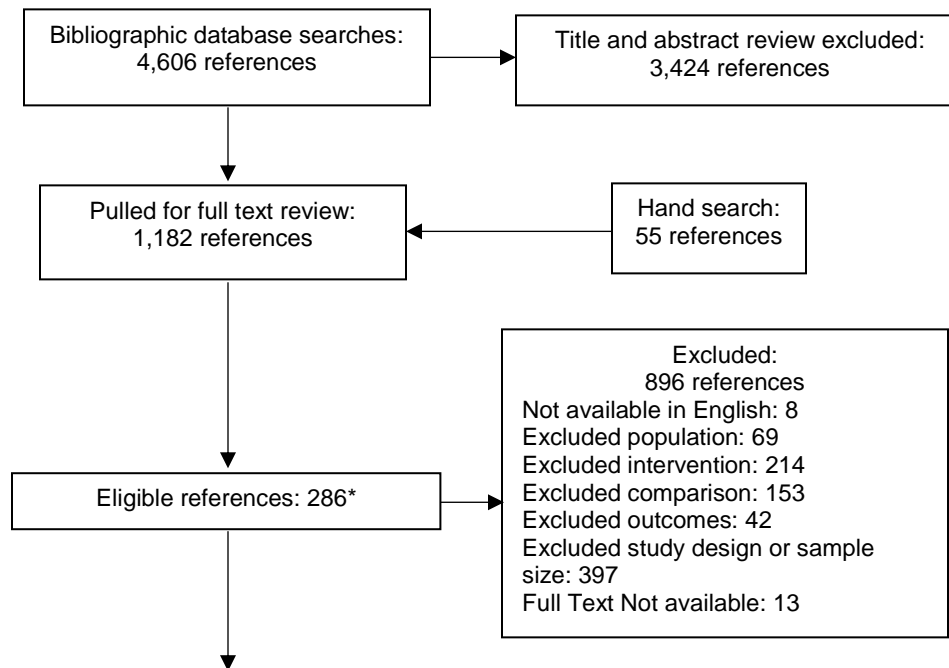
Bibliographic database searches: 4,606 references

Title and abstract review excluded: 3,424 references

Pulled for full text review: 1,182 references

Hand search: 55 references

Excluded: 896 references
Not available in English: 8
Excluded population: 69
Excluded intervention: 214
Excluded comparison: 153
Excluded outcomes: 42
Excluded study design or sample size: 397
Full Text Not available: 13

Eligible references: 286*